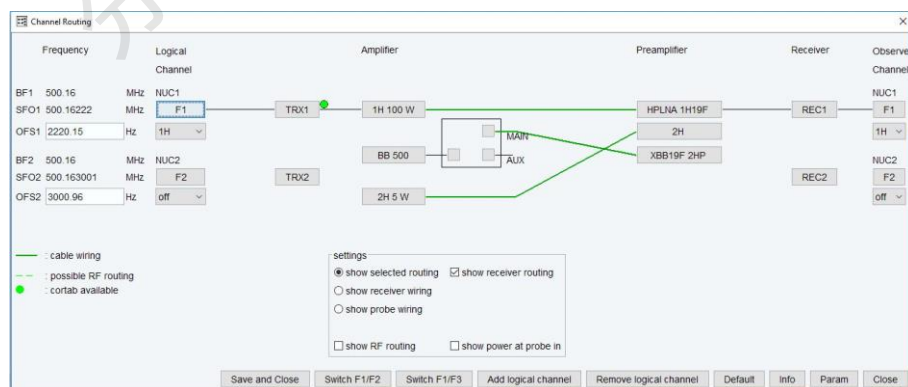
Channel Routing

×

Frequency

Logical Channel

Amplifier

Preamplifier

Receiver

Observe Channel

BF1 500.16 MHz NUC1
SFO1 500.16222 MHz F1
OFS1 2220.15 Hz 1H

TRX1

1H 100 W

HPLNA 1H19F

REC1

NUC1
F1
1H

2H

MAIN

BB 500

AUX

XBB19F 2HP

BF2 500.16 MHz NUC2
SFO2 500.163001 MHz F2
OFS2 3000.96 Hz off

TRX2

2H 5 W

REC2

NUC2
F2
off

: cable wiring
: possible RF routing
: cortab available

settings
show selected routing
show receiver routing
show receiver wiring
show probe wiring
show RF routing
show power at probe in

Save and Close | Switch F1/F2 | Switch F1/F3 | Add logical channel | Remove logical channel | Default | Info | Param | Close